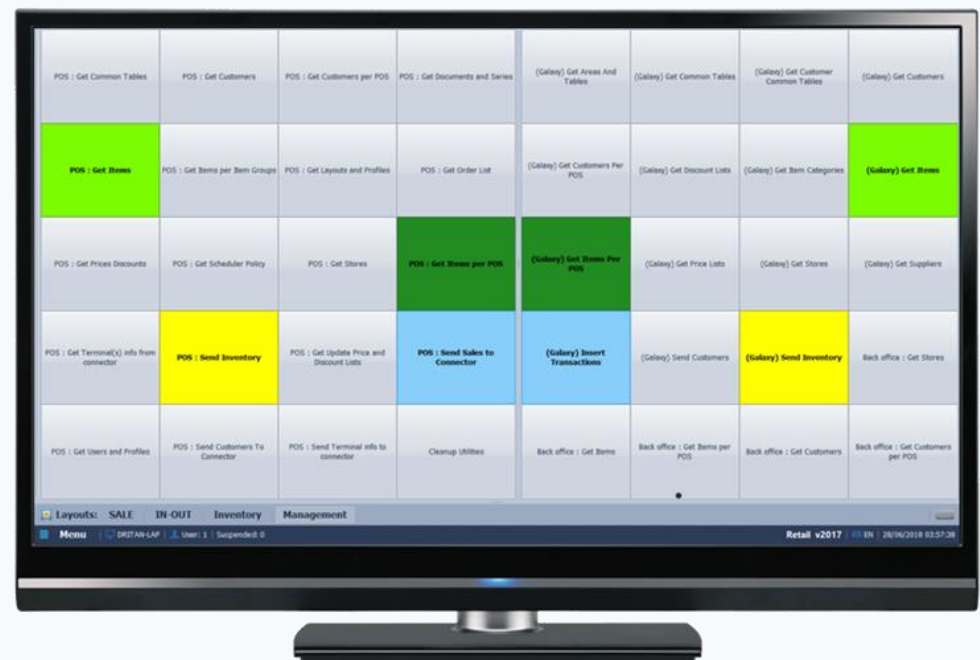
POS : Get Common Tables

POS : Get Customers

POS : Get Customers per POS

POS : Get Documents and Series

(Galaxy) Get Areas And Tables

(Galaxy) Get Common Tables

(Galaxy) Get Customer Common Tables

(Galaxy) Get Customers

POS : Get Items

POS : Get Items per Item Groups

POS : Get Layouts and Profiles

POS : Get Order List

(Galaxy) Get Customers Per POS

(Galaxy) Get Discount Lists

(Galaxy) Get Item Categories

(Galaxy) Get Items

POS : Get Prices Discounts

POS : Get Scheduler Policy

POS : Get Stores

POS : Get Items per POS

(Galaxy) Get Items Per POS

(Galaxy) Get Price Lists

(Galaxy) Get Stores

(Galaxy) Get Suppliers

POS : Get Terminal(s) info from connector

POS : Send Inventory

POS : Get Update Price and Discount Lists

POS : Send Sales to Connector

(Galaxy) Insert Transactions

(Galaxy) Send Customers

(Galaxy) Send Inventory

Back office : Get Stores

POS : Get Users and Profiles

POS : Send Customers To Connector

POS : Send Terminal info to connector

Cleanup Utilities

Back office : Get Items

Back office : Get Items per POS

Back office : Get Customers

Back office : Get Customers per POS

Layouts: SALE IN-OUT Inventory Management

Menu | DRITAN-LAP | User: 1 | Suspended: 0

Retail v2017 | EN | 28/06/2018 03:57:38